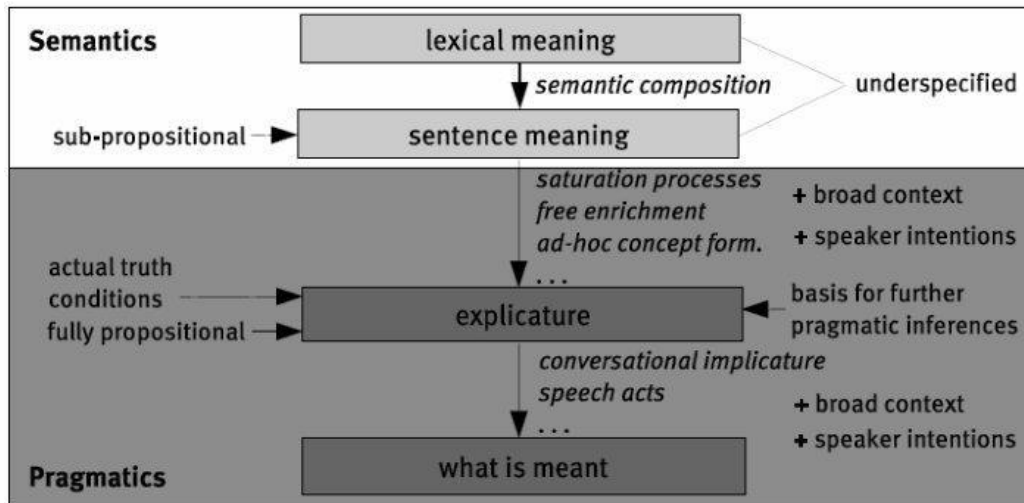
Semantics

lexical meaning

semantic composition

underspecified

sub-propositional

sentence meaning

saturation processes
free enrichment
ad-hoc concept form.
. . .

+ broad context
+ speaker intentions

actual truth conditions
fully propositional

explicature

basis for further pragmatic inferences

conversational implicature
speech acts
. . .

+ broad context
+ speaker intentions

Pragmatics

what is meant